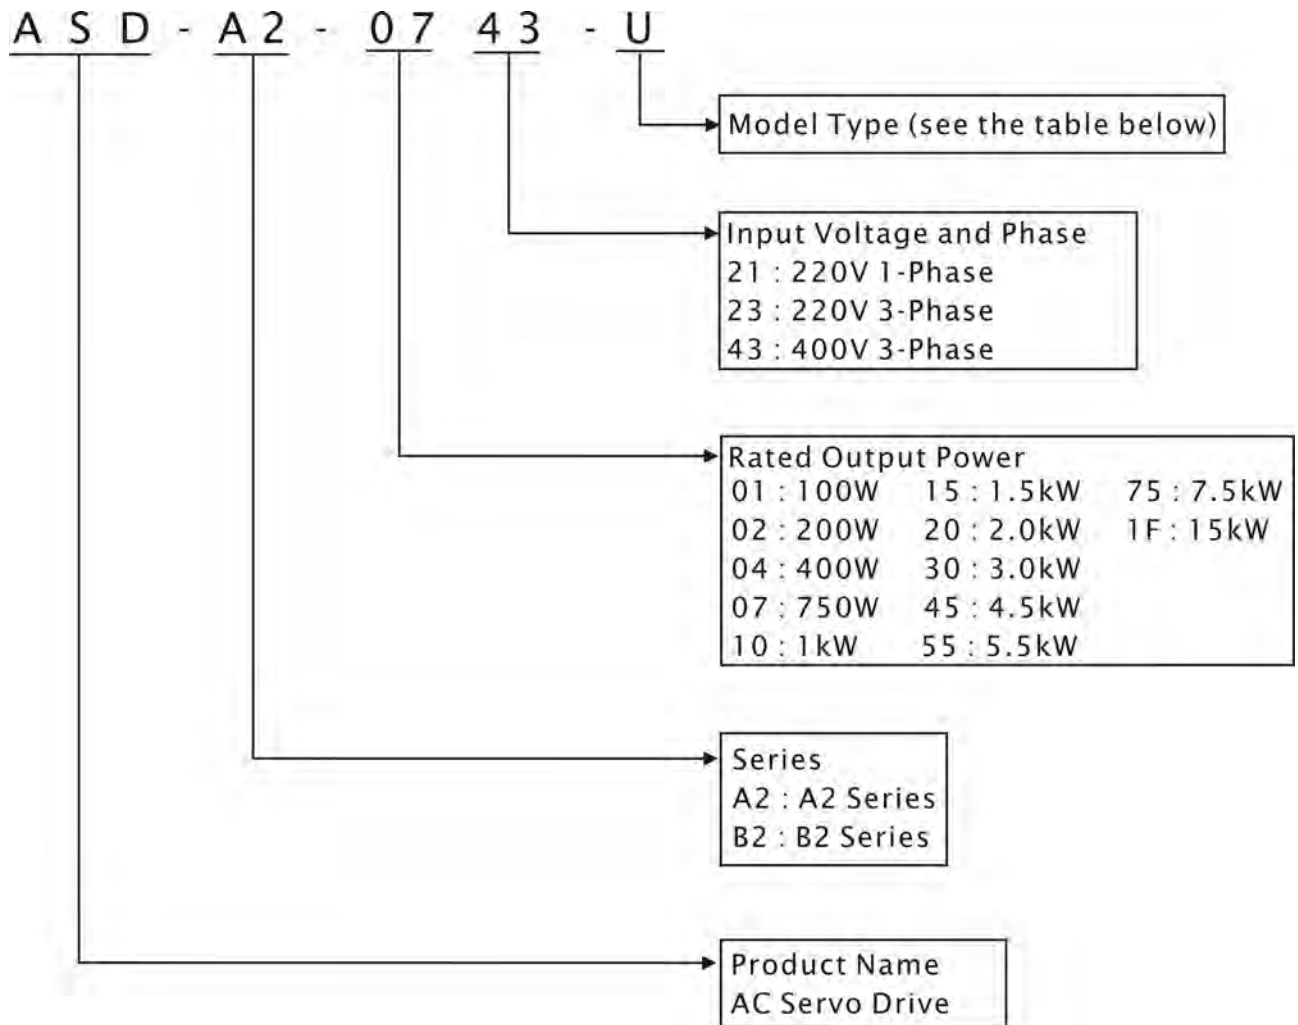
ASD - A2 - 07 43 - U

Model Type (see the table below)

Input Voltage and Phase
21 : 220V 1-Phase
23 : 220V 3-Phase
43 : 400V 3-Phase

Rated Output Power
01 : 100W
02 : 200W
04 : 400W
07 : 750W
10 : 1kW
15 : 1.5kW
20 : 2.0kW
30 : 3.0kW
45 : 4.5kW
55 : 5.5kW
75 : 7.5kW
1F : 15kW

Series
A2 : A2 Series
B2 : B2 Series

Product Name
AC Servo Drive